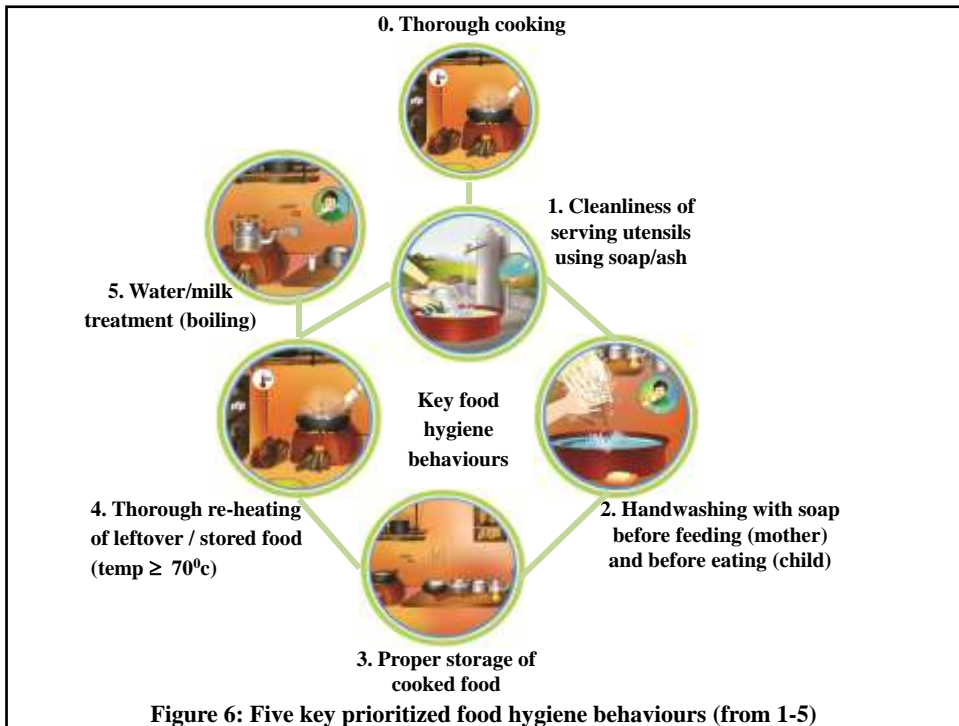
0. Thorough cooking

1. Cleanliness of serving utensils using soap/ash

5. Water/milk treatment (boiling)

Key food hygiene behaviours

2. Handwashing with soap before feeding (mother) and before eating (child)

4. Thorough re-heating of leftover / stored food (temp $\geq 70^0$c)

3. Proper storage of cooked food

Figure 6: Five key prioritized food hygiene behaviours (from 1-5)